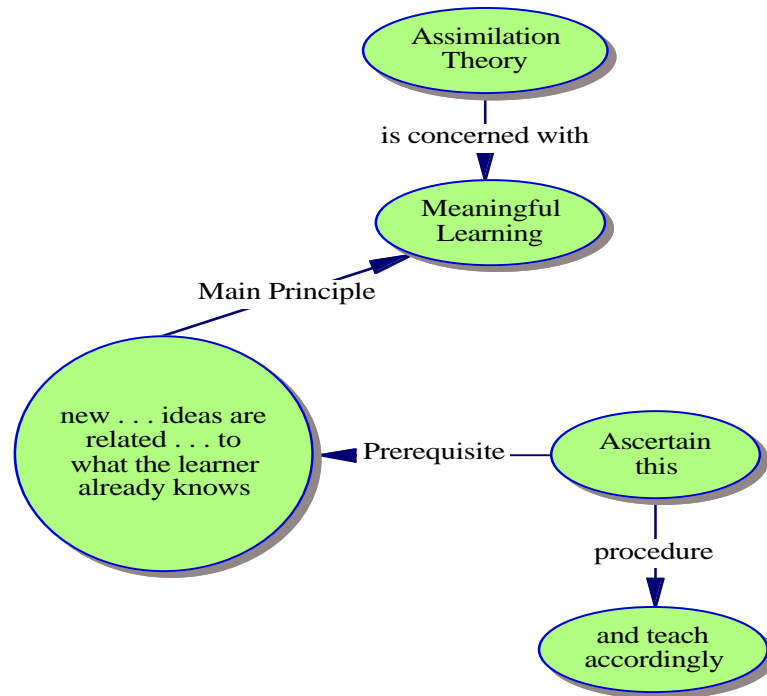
Assimilation Theory

is concerned with

Meaningful Learning

Main Principle

new . . . ideas are related . . . to what the learner already knows

Prerequisite

Ascertain this

procedure

and teach accordingly